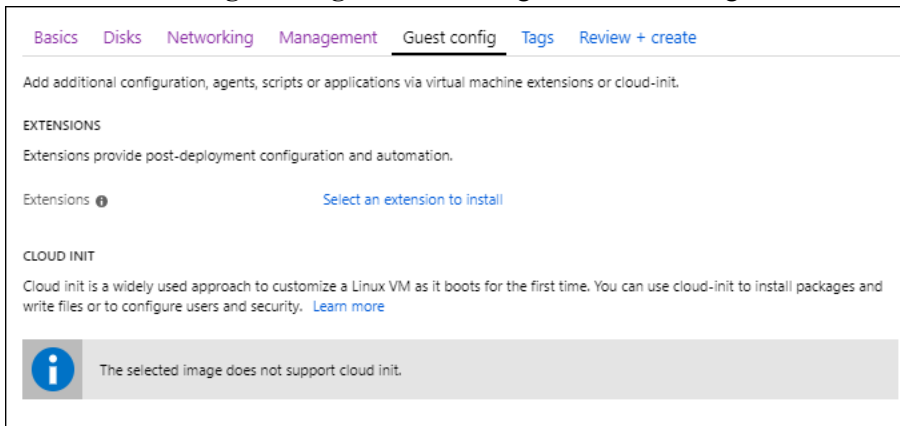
Basics Disks Networking Management Guest config Tags Review + create

Add additional configuration, agents, scripts or applications via virtual machine extensions or cloud-init.

EXTENSIONS

Extensions provide post-deployment configuration and automation.

Extensions

Select an extension to install

CLOUD INIT

Cloud init is a widely used approach to customize a Linux VM as it boots for the first time. You can use cloud-init to install packages and write files or to configure users and security. Learn more

The selected image does not support cloud init.